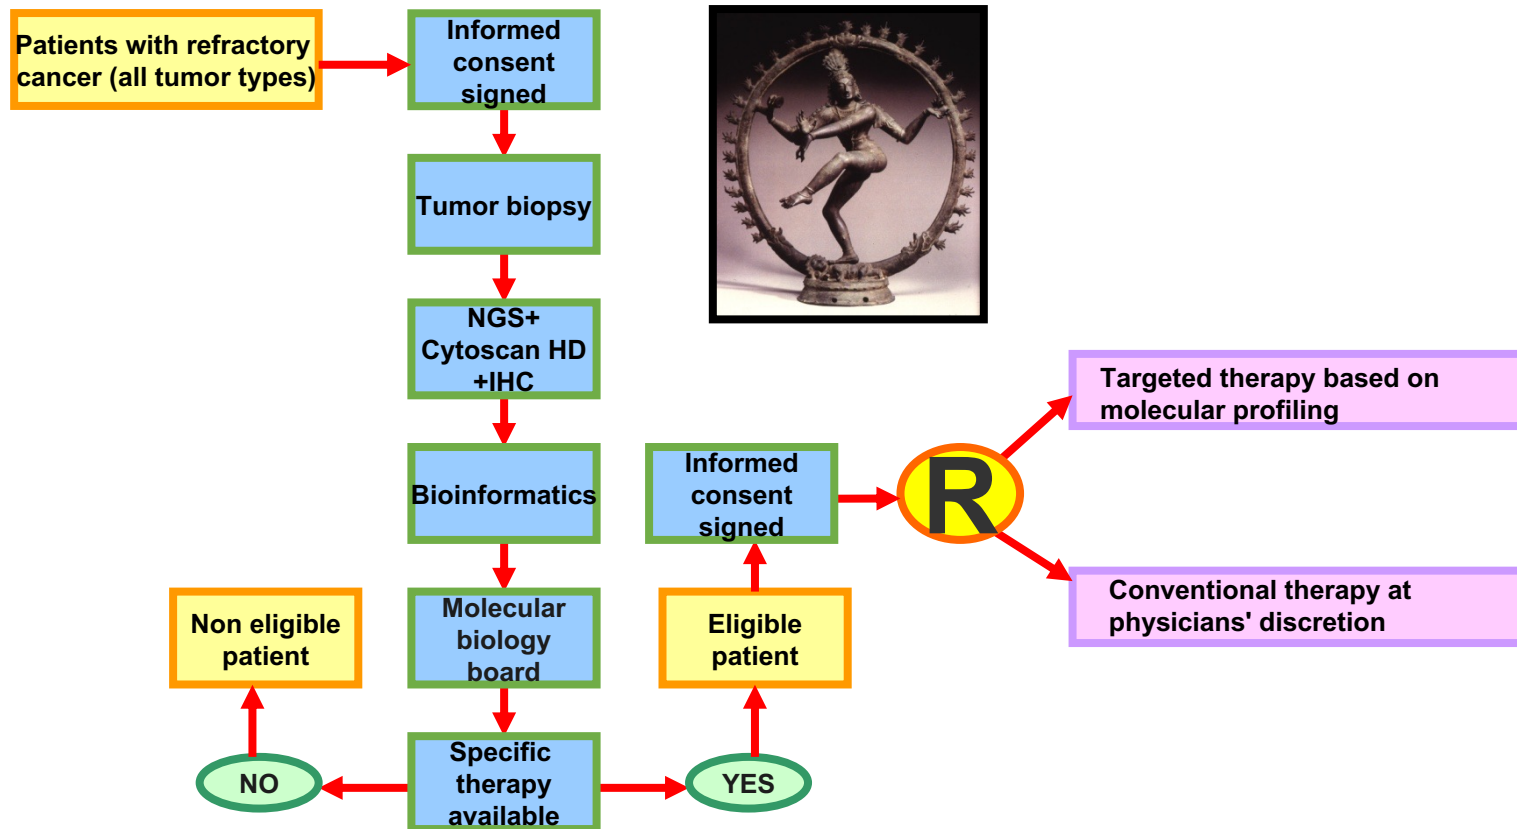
Patients with refractory cancer (all tumor types)

Informed consent signed

Tumor biopsy

NGS+ Cytoscan HD +IHC

Bioinformatics

Molecular biology board

Specific therapy available

NO

Non eligible patient

YES

Eligible patient

Informed consent signed

R

Targeted therapy based on molecular profiling

Conventional therapy at physicians' discretion